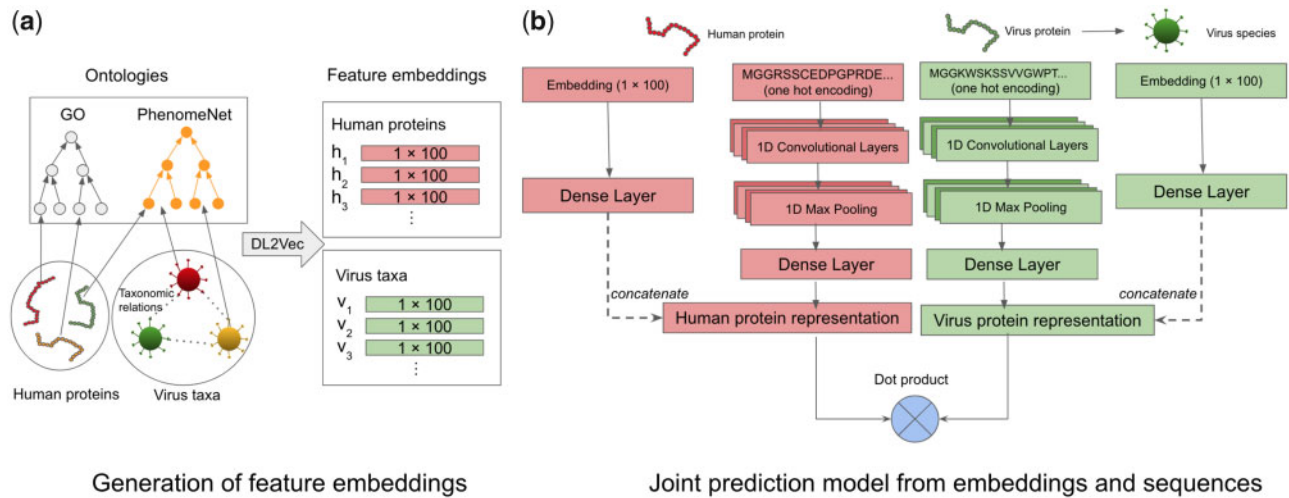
(a)

Ontologies

GO

PhenomeNet

Taxonomic relations

Human proteins

Virus taxa

DL2Vec

Feature embeddings

Human proteins

$h_1$ 1 × 100
$h_2$ 1 × 100
$h_3$ 1 × 100
⋮

Virus taxa

$v_1$ 1 × 100
$v_2$ 1 × 100
$v_3$ 1 × 100
⋮

Generation of feature embeddings

(b)

Human protein

Virus protein

Virus species

Embedding (1 × 100)

MGGRSSCEDPGPRDE... (one hot encoding)

MGGKWSKSSVVGWPT... (one hot encoding)

Embedding (1 × 100)

1D Convolutional Layers

1D Convolutional Layers

Dense Layer

1D Max Pooling

1D Max Pooling

Dense Layer

Dense Layer

Dense Layer

concatenate

concatenate

Human protein representation

Virus protein representation

Dot product

Joint prediction model from embeddings and sequences